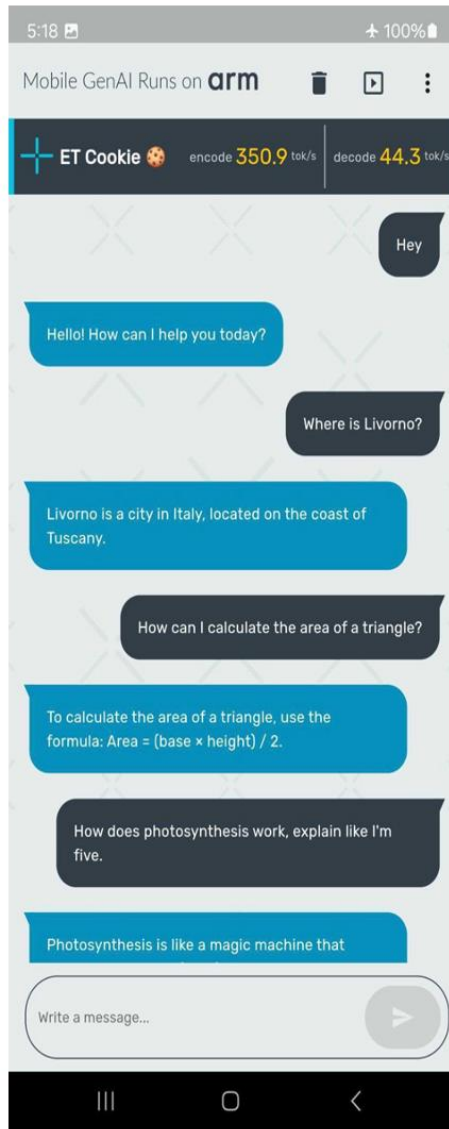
5:18

100%

Mobile GenAI Runs on arm

ET Cookie 🍪 encode 350.9 tok/s | decode 44.3 tok/s

Hey

Hello! How can I help you today?

Where is Livorno?

Livorno is a city in Italy, located on the coast of Tuscany.

How can I calculate the area of a triangle?

To calculate the area of a triangle, use the formula: Area = (base × height) / 2.

How does photosynthesis work, explain like I'm five.

Photosynthesis is like a magic machine that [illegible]

Write a message...